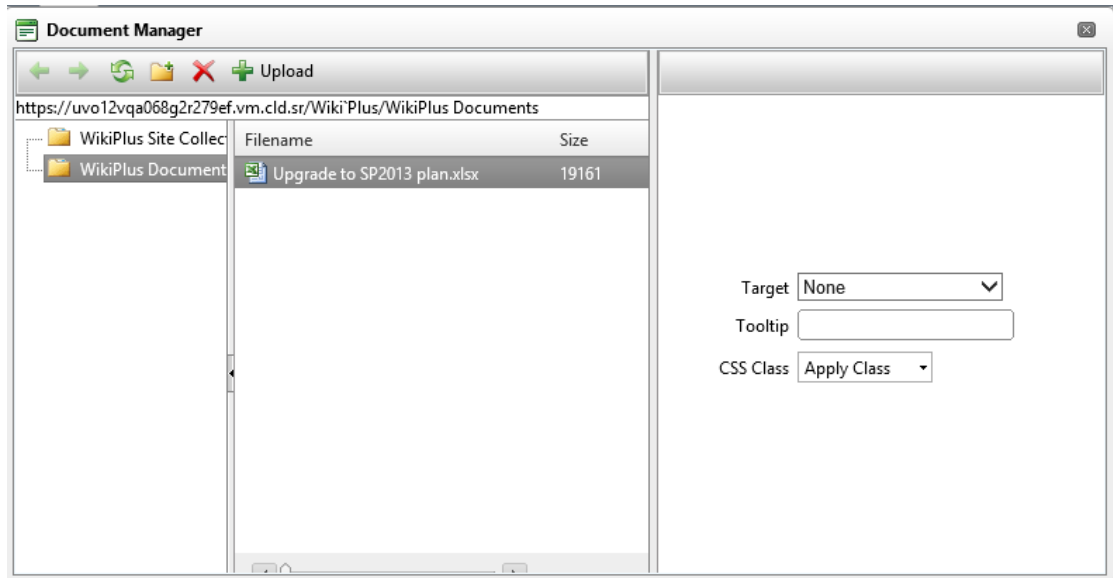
Document Manager

Upload

https://uvo12vqa068g2r279ef.vm.cld.sr/Wiki`Plus/WikiPlus Documents

WikiPlus Site Collec

WikiPlus Document

| Filename | Size |
|---|---|
| Upgrade to SP2013 plan.xlsx | 19161 |

Target None

Tooltip

CSS Class Apply Class